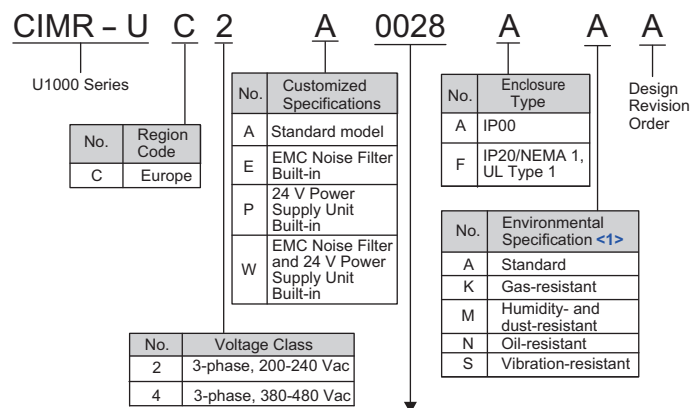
CIMR – U C 2 A 0028 A A A

U1000 Series

| No. | Region Code |
|---|---|
| C | Europe |

| No. | Customized Specifications |
|---|---|
| A | Standard model |
| E | EMC Noise Filter Built-in |
| P | 24 V Power Supply Unit Built-in |
| W | EMC Noise Filter and 24 V Power Supply Unit Built-in |

| No. | Voltage Class |
|---|---|
| 2 | 3-phase, 200-240 Vac |
| 4 | 3-phase, 380-480 Vac |

| No. | Enclosure Type |
|---|---|
| A | IP00 |
| F | IP20/NEMA 1, UL Type 1 |

Design Revision Order

| No. | Environmental Specification <1> |
|---|---|
| A | Standard |
| K | Gas-resistant |
| M | Humidity- and dust-resistant |
| N | Oil-resistant |
| S | Vibration-resistant |